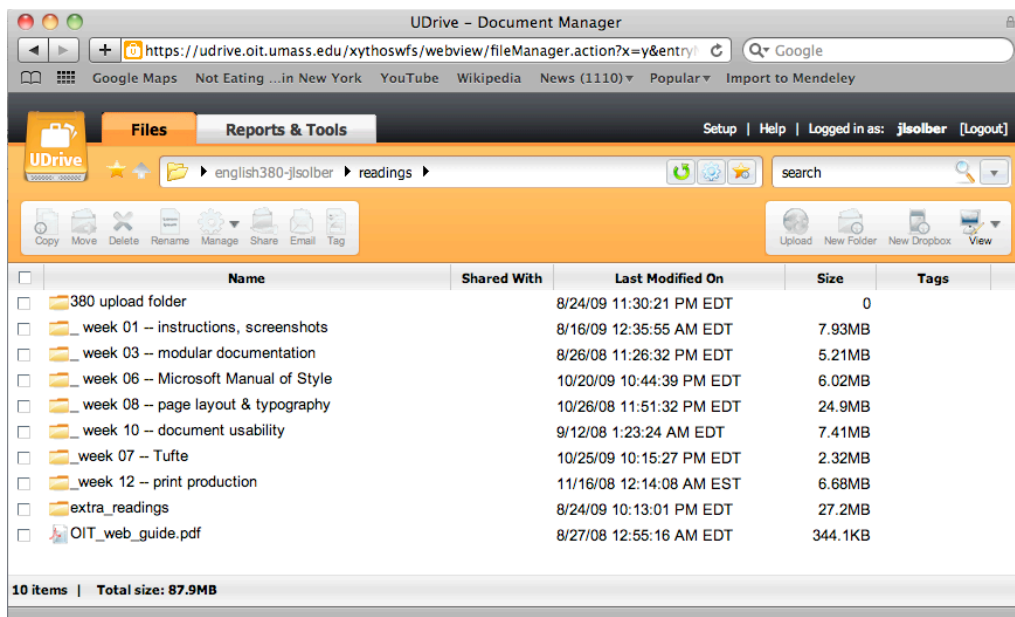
UDrive – Document Manager

https://udrive.oit.umass.edu/xythoswfs/webview/fileManager.action?x=y&entry

Google

Google Maps Not Eating ...in New York YouTube Wikipedia News (1110) Popular Import to Mendeley

UDrive

Files Reports & Tools

Setup | Help | Logged in as: jlsolber [Logout]

english380-jlsolber readings

search

Copy Move Delete Rename Manage Share Email Tag

Upload New Folder New Dropbox View

| | Name | Shared With | Last Modified On | Size | Tags |
|---|---|---|---|---|---|
| | 380 upload folder | | 8/24/09 11:30:21 PM EDT | 0 | |
| | _ week 01 -- instructions, screenshots | | 8/16/09 12:35:55 AM EDT | 7.93MB | |
| | _ week 03 -- modular documentation | | 8/26/08 11:26:32 PM EDT | 5.21MB | |
| | _ week 06 -- Microsoft Manual of Style | | 10/20/09 10:44:39 PM EDT | 6.02MB | |
| | _ week 08 -- page layout & typography | | 10/26/08 11:51:32 PM EDT | 24.9MB | |
| | _ week 10 -- document usability | | 9/12/08 1:23:24 AM EDT | 7.41MB | |
| | _week 07 -- Tufte | | 10/25/09 10:15:27 PM EDT | 2.32MB | |
| | _week 12 -- print production | | 11/16/08 12:14:08 AM EST | 6.68MB | |
| | extra_readings | | 8/24/09 10:13:01 PM EDT | 27.2MB | |
| | OIT_web_guide.pdf | | 8/27/08 12:55:16 AM EDT | 344.1KB | |

10 items | Total size: 87.9MB